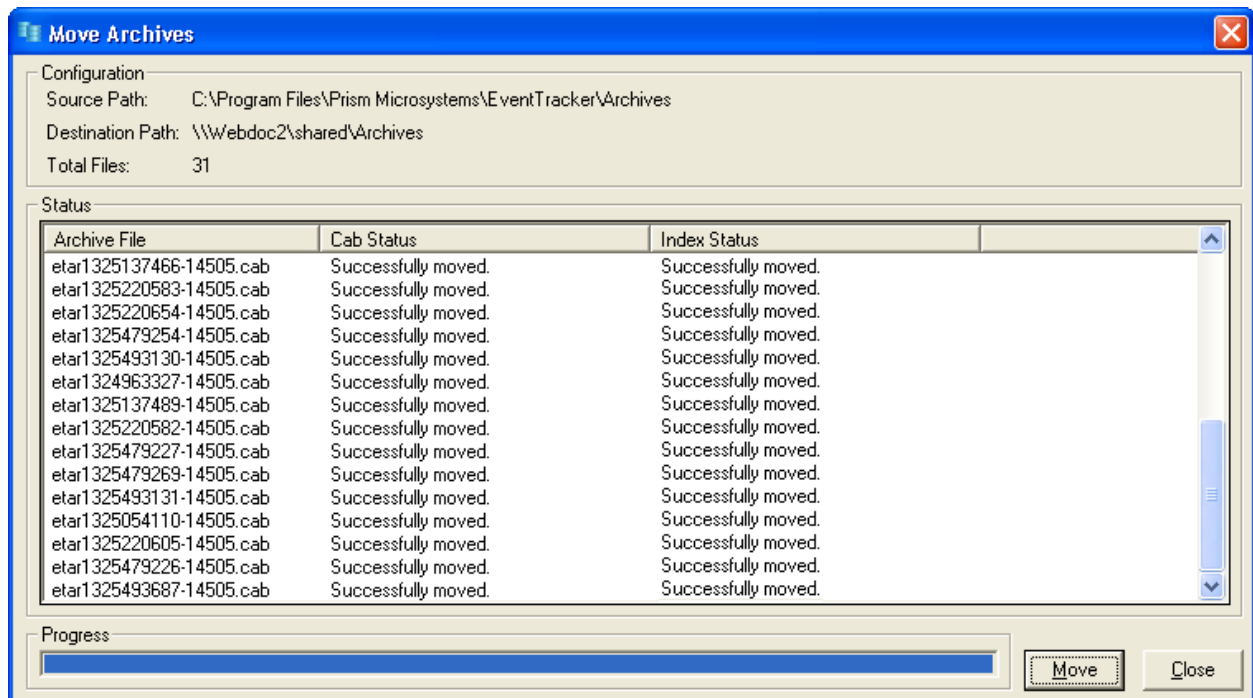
Move Archives

Configuration

Source Path: C:\Program Files\Prism Microsystems\EventTracker\Archives

Destination Path: \\Webdoc2\shared\Archives

Total Files: 31

Status

| Archive File | Cab Status | Index Status |
|---|---|---|
| etar1325137466-14505.cab | Successfully moved. | Successfully moved. |
| etar1325220583-14505.cab | Successfully moved. | Successfully moved. |
| etar1325220654-14505.cab | Successfully moved. | Successfully moved. |
| etar1325479254-14505.cab | Successfully moved. | Successfully moved. |
| etar1325493130-14505.cab | Successfully moved. | Successfully moved. |
| etar1324963327-14505.cab | Successfully moved. | Successfully moved. |
| etar1325137489-14505.cab | Successfully moved. | Successfully moved. |
| etar1325220582-14505.cab | Successfully moved. | Successfully moved. |
| etar1325479227-14505.cab | Successfully moved. | Successfully moved. |
| etar1325479269-14505.cab | Successfully moved. | Successfully moved. |
| etar1325493131-14505.cab | Successfully moved. | Successfully moved. |
| etar1325054110-14505.cab | Successfully moved. | Successfully moved. |
| etar1325220605-14505.cab | Successfully moved. | Successfully moved. |
| etar1325479226-14505.cab | Successfully moved. | Successfully moved. |
| etar1325493687-14505.cab | Successfully moved. | Successfully moved. |

Progress

Move

Close